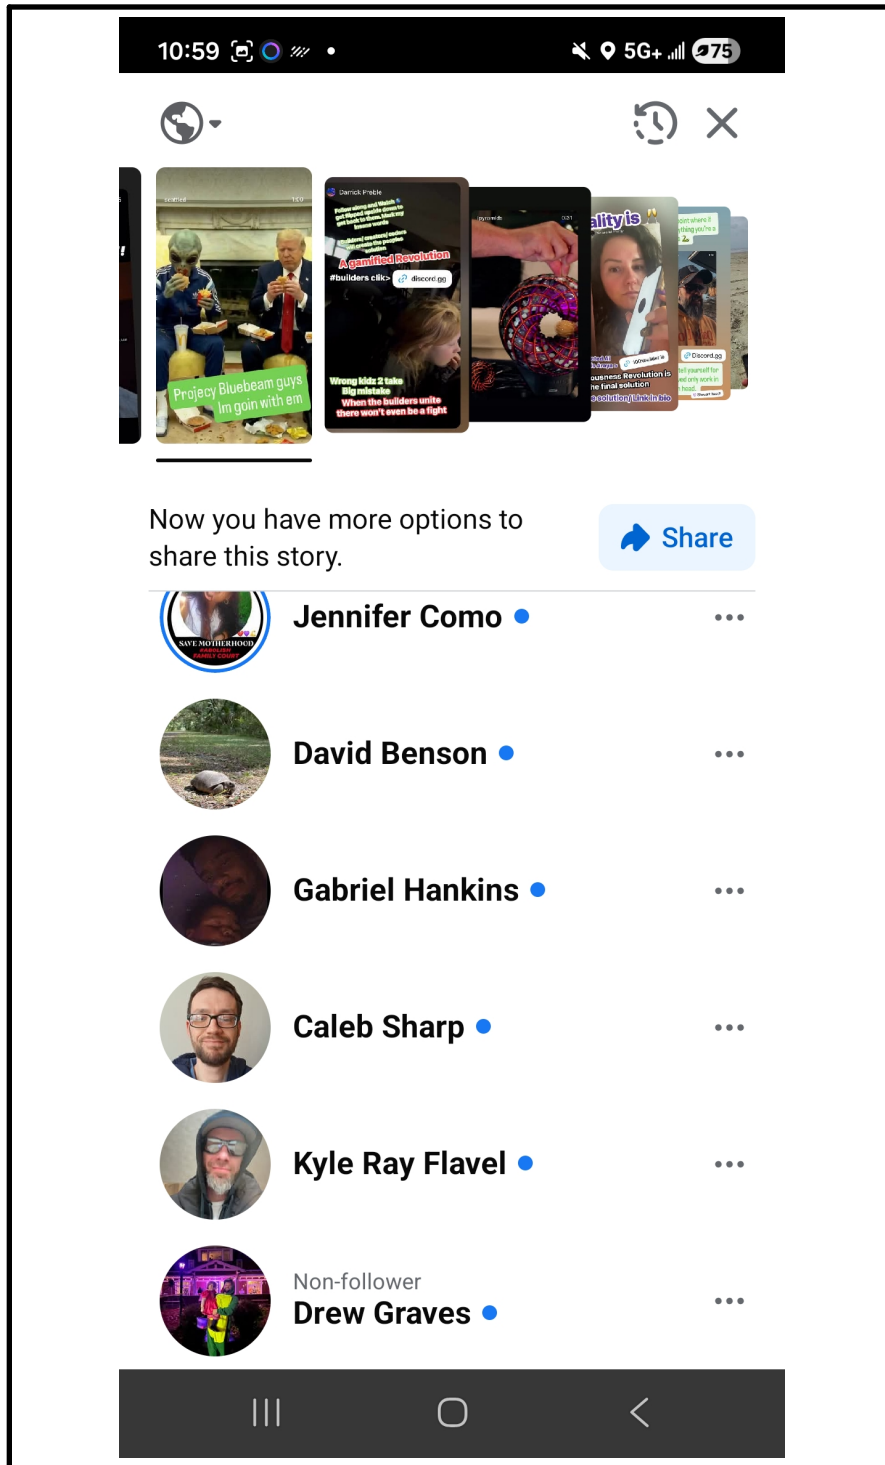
10:59 5G+ 75

Projecy Bluebeam guys Im goin with em

Darrick Preble

A gamified Revolution

#builders clik> discord.gg

Wrong kidz 2 take Big mistake When the builders unite there won't even be a fight

ality is

ousness Revolution is he final solution

solution| Link in bio

Discord.gg

Now you have more options to share this story.

Share

SAVE MOTHERHOOD

Jennifer Como

David Benson

Gabriel Hankins

Caleb Sharp

Kyle Ray Flavel

Non-follower
Drew Graves